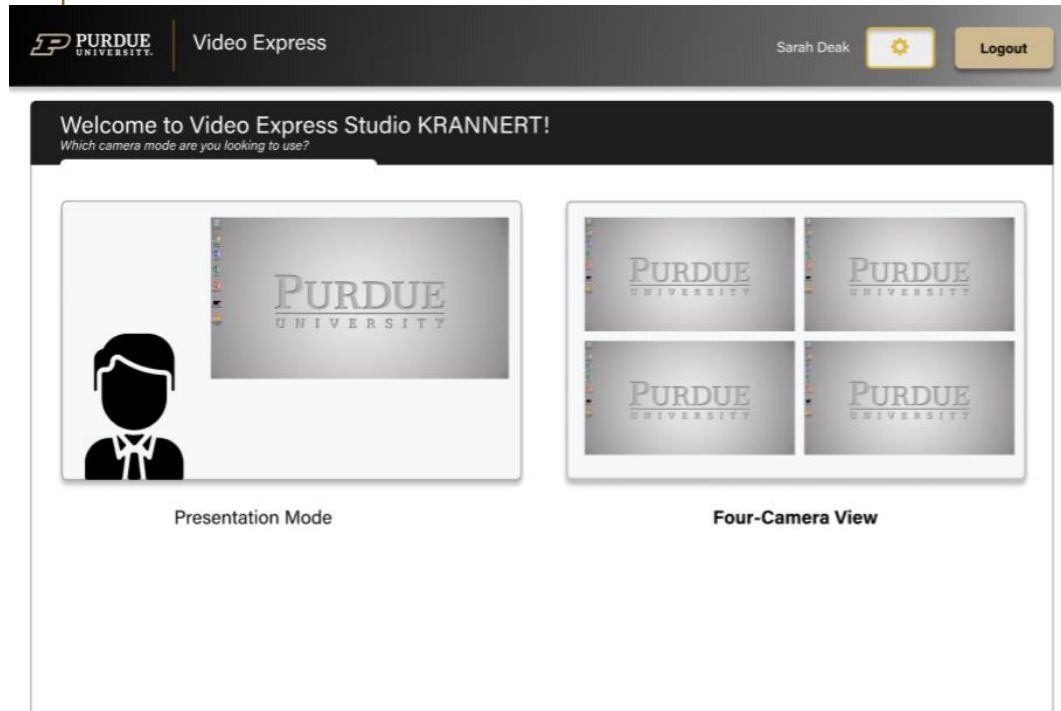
PURDUE UNIVERSITY. Video Express

Sarah Deak

Logout

Welcome to Video Express Studio KRANNERT!
Which camera mode are you looking to use?

PURDUE
UNIVERSITY

PURDUE
UNIVERSITY

PURDUE
UNIVERSITY

PURDUE
UNIVERSITY

PURDUE
UNIVERSITY

Presentation Mode

Four-Camera View